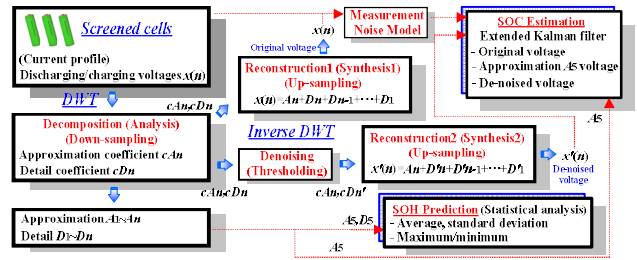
Screened cells
(Current profile)
Discharging/charging voltages $x(n)$

Measurement Noise Model

$x(n)$

Original voltage

Reconstruction1 (Synthesis1) (Up-sampling)
$x(n) = An + Dn + Dn\text{-}1 + \cdots + D1$

SOC Estimation
Extended Kalman filter
- Original voltage
- Approximation A5 voltage
- De-noised voltage

DWT

$cAn, cDn$

Decomposition (Analysis) (Down-sampling)
Approximation coefficient $cAn$
Detail coefficient $cDn$

Inverse DWT

$cAn, cDn$

Denoising (Thresholding)

$cAn, cDn'$

Reconstruction2 (Synthesis2) (Up-sampling)
$x'(n) = An + D'n + D'n\text{-}1 + \cdots + D'1$

$x'(n)$
De-noised voltage

A5

Approximation $A1\sim An$
Detail $D1\sim Dn$

A5, D5

A5

SOH Prediction (Statistical analysis)
- Average, standard deviation
- Maximum/minimum